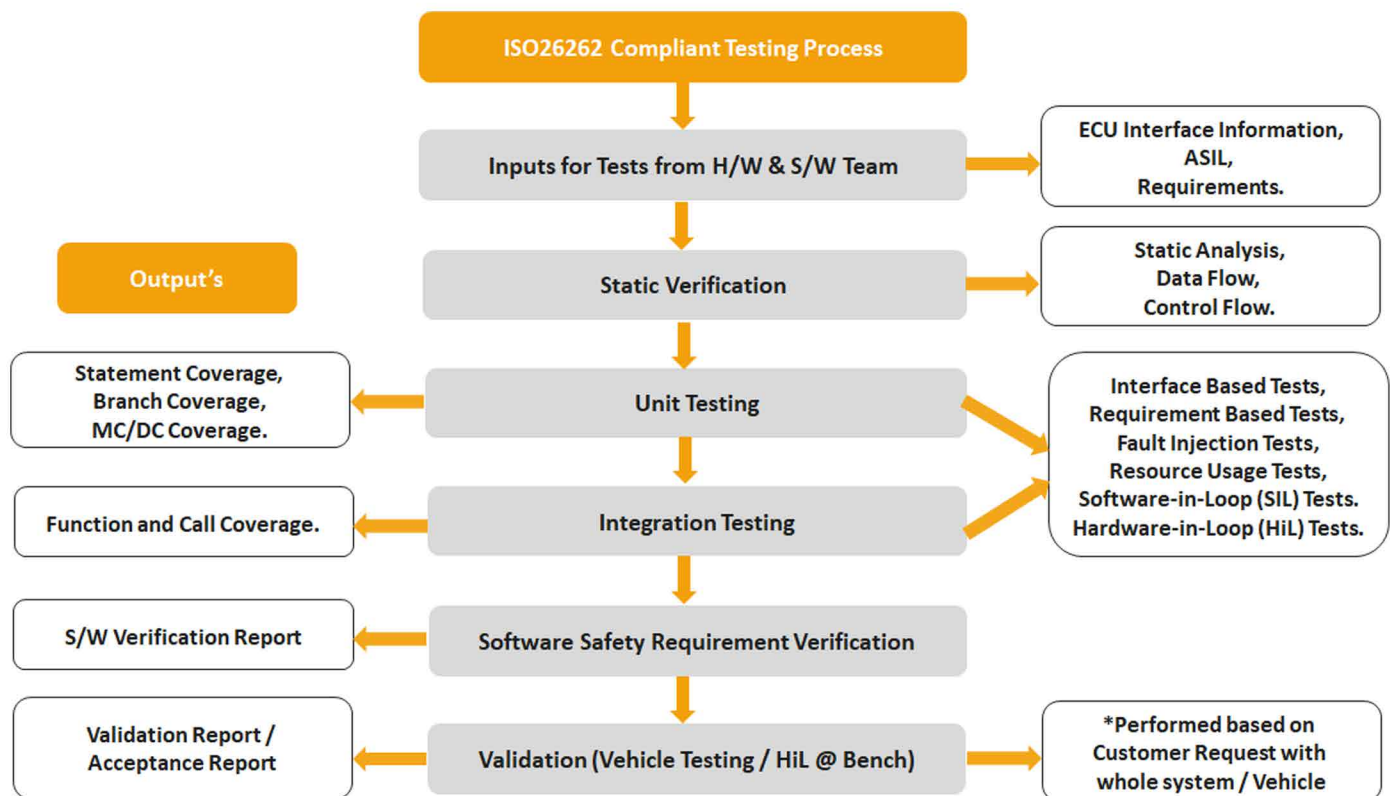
ISO26262 Compliant Testing Process

Inputs for Tests from H/W & S/W Team

ECU Interface Information,
ASIL,
Requirements.

Output's

Static Verification

Static Analysis,
Data Flow,
Control Flow.

Statement Coverage,
Branch Coverage,
MC/DC Coverage.

Unit Testing

Interface Based Tests,
Requirement Based Tests,
Fault Injection Tests,
Resource Usage Tests,
Software-in-Loop (SIL) Tests.
Hardware-in-Loop (HiL) Tests.

Function and Call Coverage.

Integration Testing

S/W Verification Report

Software Safety Requirement Verification

Validation Report /
Acceptance Report

Validation (Vehicle Testing / HiL @ Bench)

*Performed based on
Customer Request with
whole system / Vehicle